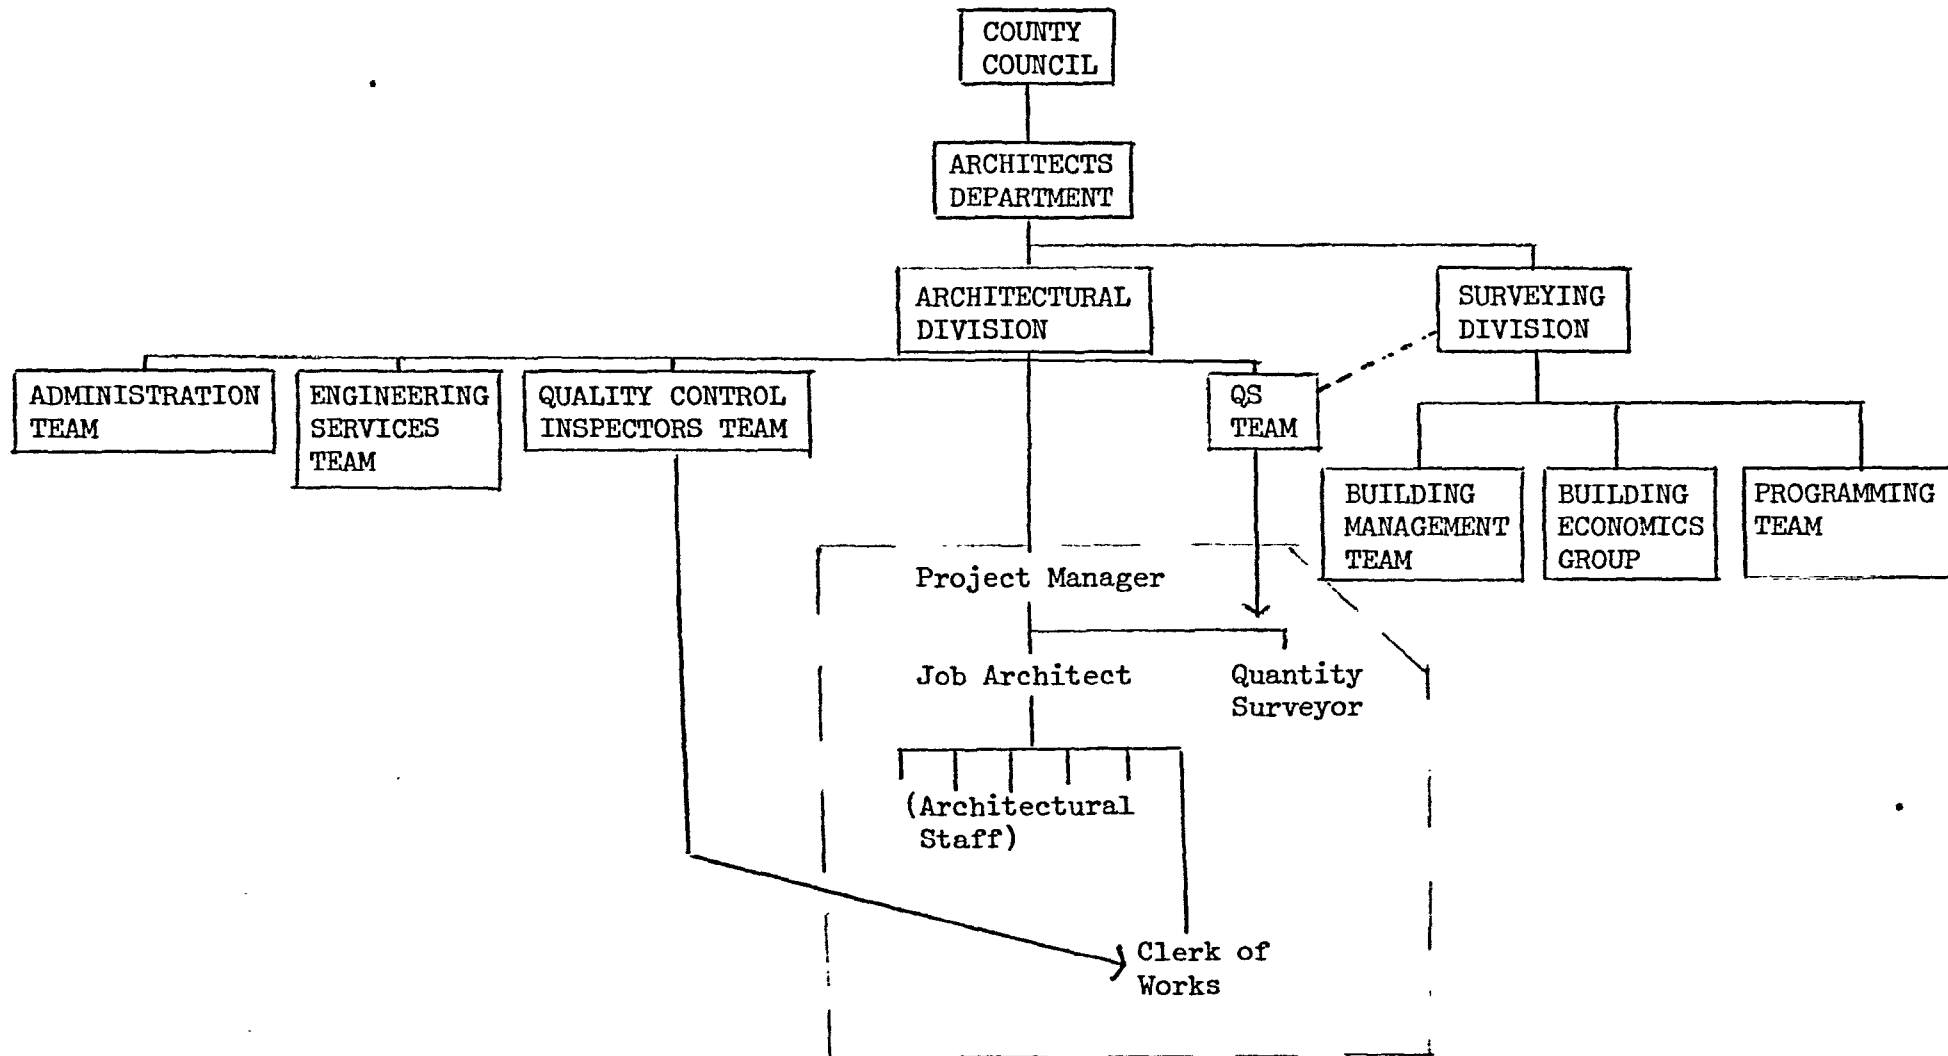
COUNTY COUNCIL

ARCHITECTS DEPARTMENT

ARCHITECTURAL DIVISION

SURVEYING DIVISION

ADMINISTRATION TEAM

ENGINEERING SERVICES TEAM

QUALITY CONTROL INSPECTORS TEAM

QS TEAM

BUILDING MANAGEMENT TEAM

BUILDING ECONOMICS GROUP

PROGRAMMING TEAM

Project Manager

Job Architect

Quantity Surveyor

(Architectural Staff)

Clerk of Works